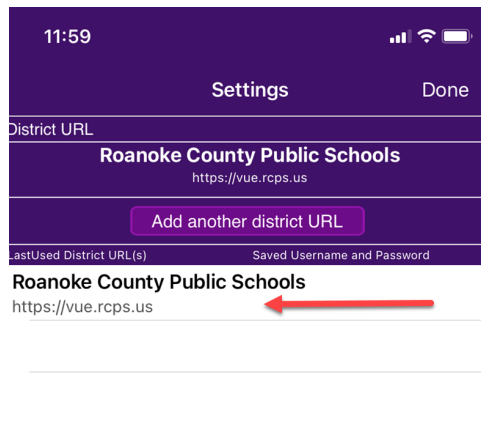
11:59

Settings

Done

District URL

Roanoke County Public Schools

https://vue.rcps.us

Add another district URL

LastUsed District URL(s)

Saved Username and Password

Roanoke County Public Schools

https://vue.rcps.us